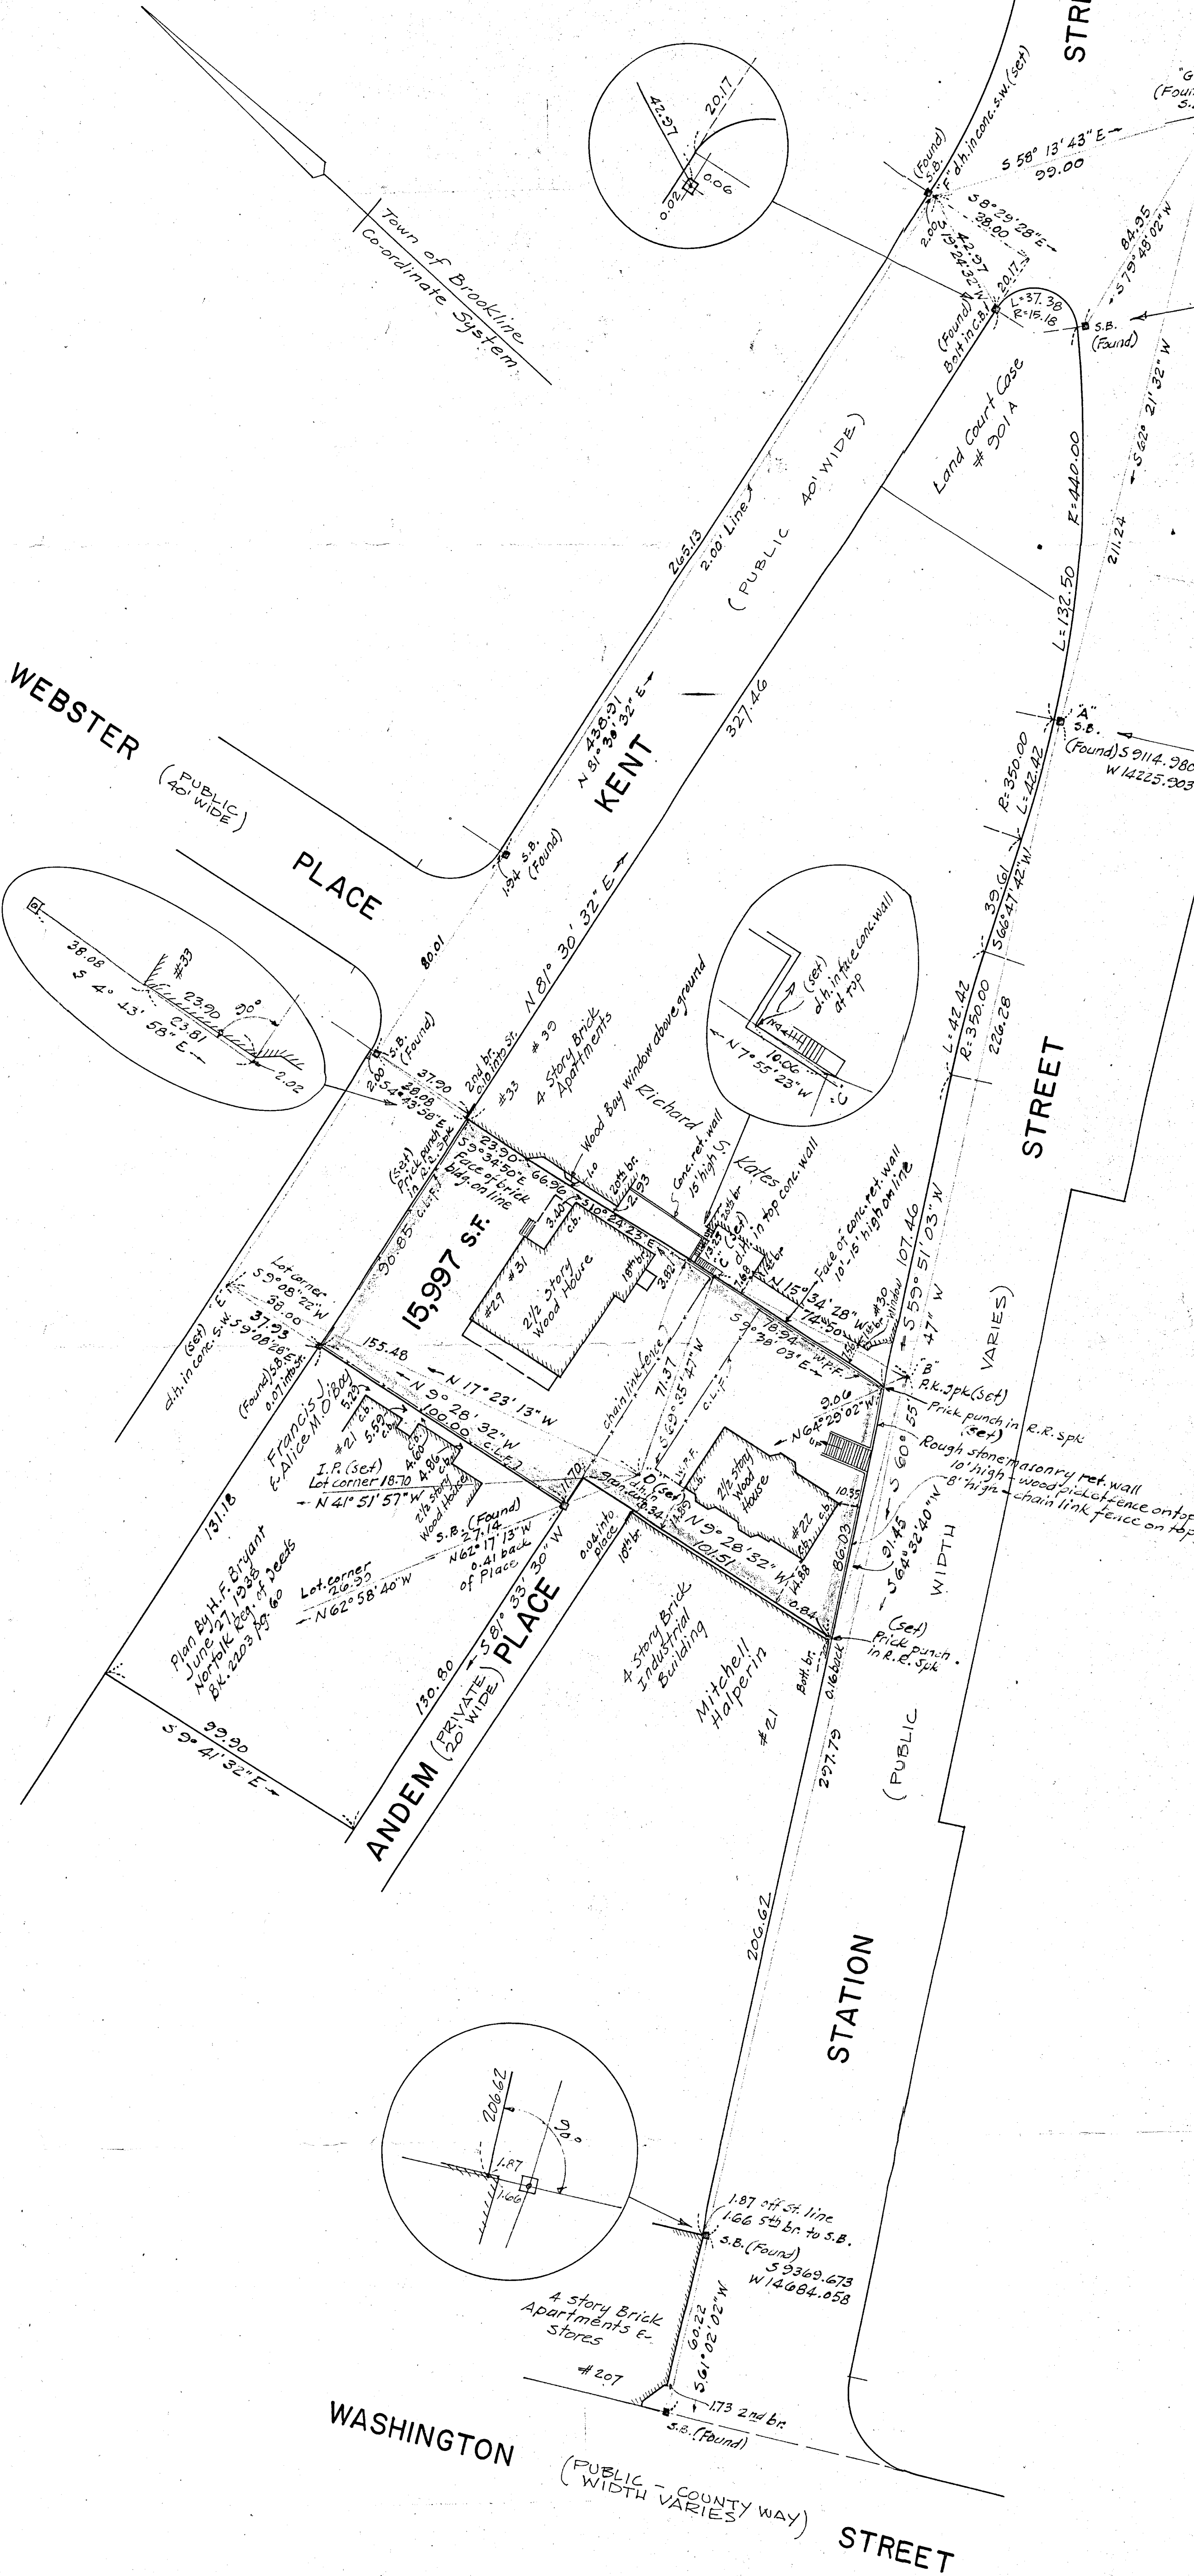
STR

"G
(Foun
S.

Town of Brookline
Co-ordinate System

42.57
20.17
0.06
0.02

(Found) S.B.
"F" d.h. in conc. s.w. (set)
S 58° 13' 43" E
99.00
S 8° 29' 28" E
38.00
2.00
13.42.57
24.32
(Found) Bolt in C.B.
20.17
L=37.38
R=15.18
S.B. (Found)
84.95
S 75° 48' 02" W
S 62° 21' 32" W

Land Court Case # 901A
R=440.00
L=132.50
211.24

263.13
2.00' Line
(PUBLIC 40' WIDE)
438.91
N 81° 30' 32" E
KENT
327.46

"A" S.B. (Found) S 9114.980
W 14225.903
R=350.00
L=42.42
39.61
S 66° 41' 42" W

WEBSTER
(PUBLIC 40' WIDE)
PLACE
1.94 S.B. (Found)
N 81° 30' 32" E
80.01

38.08
S 4° 43' 58" E
23.90
23.81
90°
#33
2.02

(set) d.h. in face conc. wall at top
10.06
N 7° 55' 23" W
"C"

L=42.42
R=350.00
226.28
STREET

S.B. (Found)
2.00
37.90
28.08
S 4° 43' 58" E
2nd br. c/o into St.
#33 #39
4 Story Brick Apartments
Wood Bay window above ground
Richard Kates
S Conc. ret. wall 15' high S
(Set) Prick punch E. in R.R. Spk
S 9° 34' 50" E
23.90
66.90
1.0
S 10° 24' 23" E
20th br.
2.93
Face of brick bldg. on line
3.40
c.b.
3.82
"C" (set) d.h. in top conc. wall
7.58
N 15° 34' 28" W
74.50
Face of conc. ret. wall 10-15' high on line
S 55° 51' 03" W
107.46
47" W
#30
VARIES)

90.85 C.L.F.
15,997 S.F.
#29 #31
2 1/2 Story Wood House
18th br.
Lot corner
S 9° 08' 22" W
38.00
"E" (set) d.h. in conc. s.w.
37.93
S 9° 08' 28" E
(Found) S.B. 0.07 into st.
155.48
N 17° 23' 13" W
N 9° 28' 32" W
100.00 C.L.F.
chain link fence
71.37
S 60° 35' 47" W
C.L.F.
S 9° 38' 03" E
18.94
W.P.F.
9.06
N 64° 29' 02" W
"B"
R.R. Spk (set)
Prick punch in R.R. Spk (set)
55
S 60°
Rough stone masonry ret. wall
10' high - wood picket fence on top
8' high - chain link fence on top

Francis J. & Alice M. O'Boyl
#21
I.P. (set)
Lot corner 18.70
N 41° 51' 57" W
5.20
5.58
4.60
4.86
2 1/2 Story Wood House
S.B. (Found)
27.14
N 62° 17' 13" W
0.41 back of Place
1.10
"D" (set) d.h. in
0.04 into place
10th br.
18.34
N 9° 28' 32" W
101.51
2 1/2 Story Wood House
#22
10.35
14.88
0.84
86.03
91.45
S 64° 32' 40" W
WIDTH
(Set) Prick punch in R.R. Spk.
Bott. br.
0.16 back

131.18
Plan By H.F. Bryant June 27, 1936 Norfolk Reg. of Deeds Bk. 2203 Pg. 60
Lot corner 26.90
N 62° 58' 40" W
130.80
S 81° 33' 30" W
ANDEM (PRIVATE 20' WIDE) PLACE
4 Story Brick Industrial Building
Mitchell Halperin
#21
297.79
(PUBLIC

99.90
S 9° 41' 32" E

206.62
STATION

206.62
90°
1.87
1.66

1.87 off St. line
1.66 5th br. to S.B.
S.B. (Found)
S 9369.673
W 14684.058
4 Story Brick Apartments & Stores
#207
60.22
S 61° 02' 02" W
1.73 2nd br.
S.B. (Found)

WASHINGTON
(PUBLIC - COUNTY WAY
WIDTH VARIES)
STREET